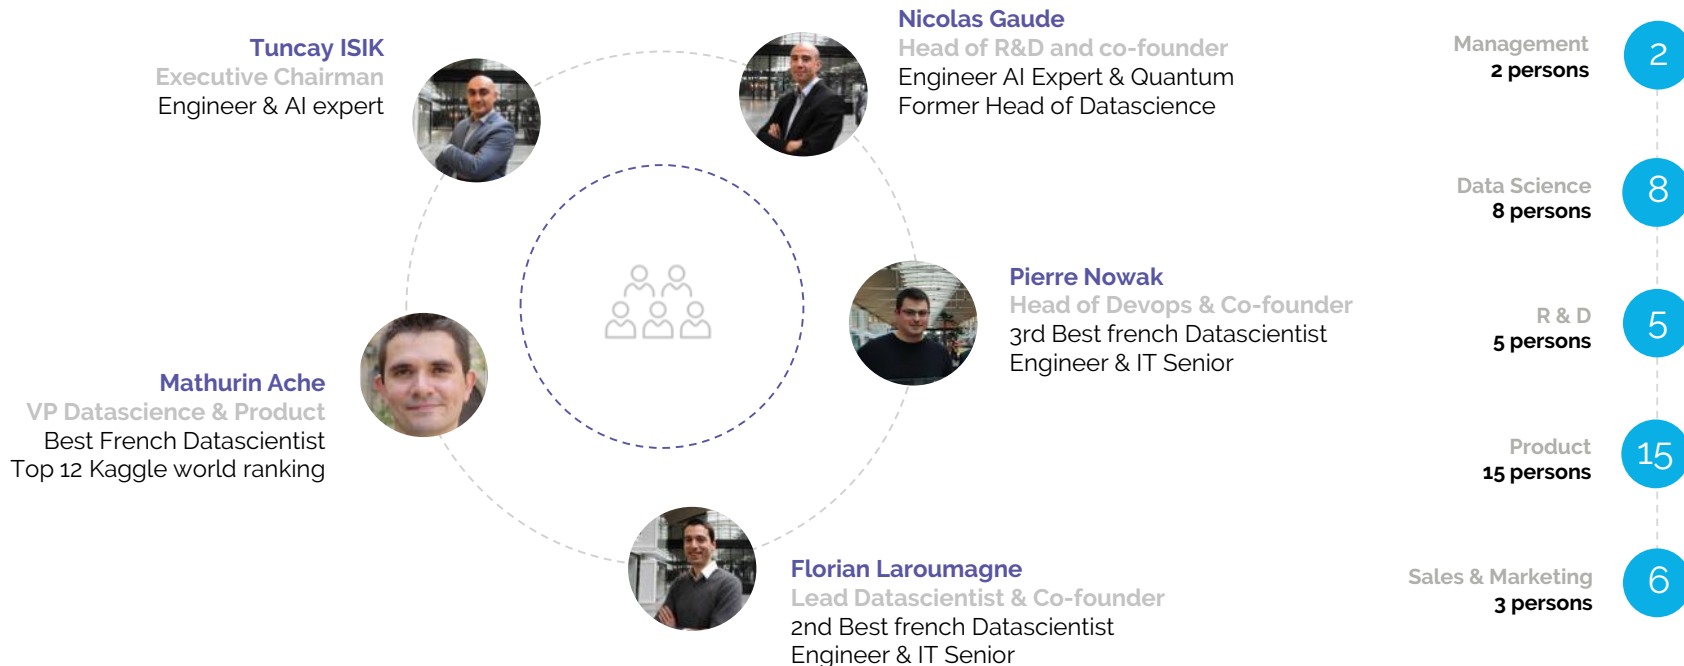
Tuncay ISIK
Executive Chairman
Engineer & AI expert

Nicolas Gaude
Head of R&D and co-founder
Engineer AI Expert & Quantum
Former Head of Datascience

Pierre Nowak
Head of Devops & Co-founder
3rd Best french Datascientist
Engineer & IT Senior

Mathurin Ache
VP Datascience & Product
Best French Datascientist
Top 12 Kaggle world ranking

Florian Laroumagne
Lead Datascientist & Co-founder
2nd Best french Datascientist
Engineer & IT Senior

Management
2 persons
2

Data Science
8 persons
8

R & D
5 persons
5

Product
15 persons
15

Sales & Marketing
3 persons
6